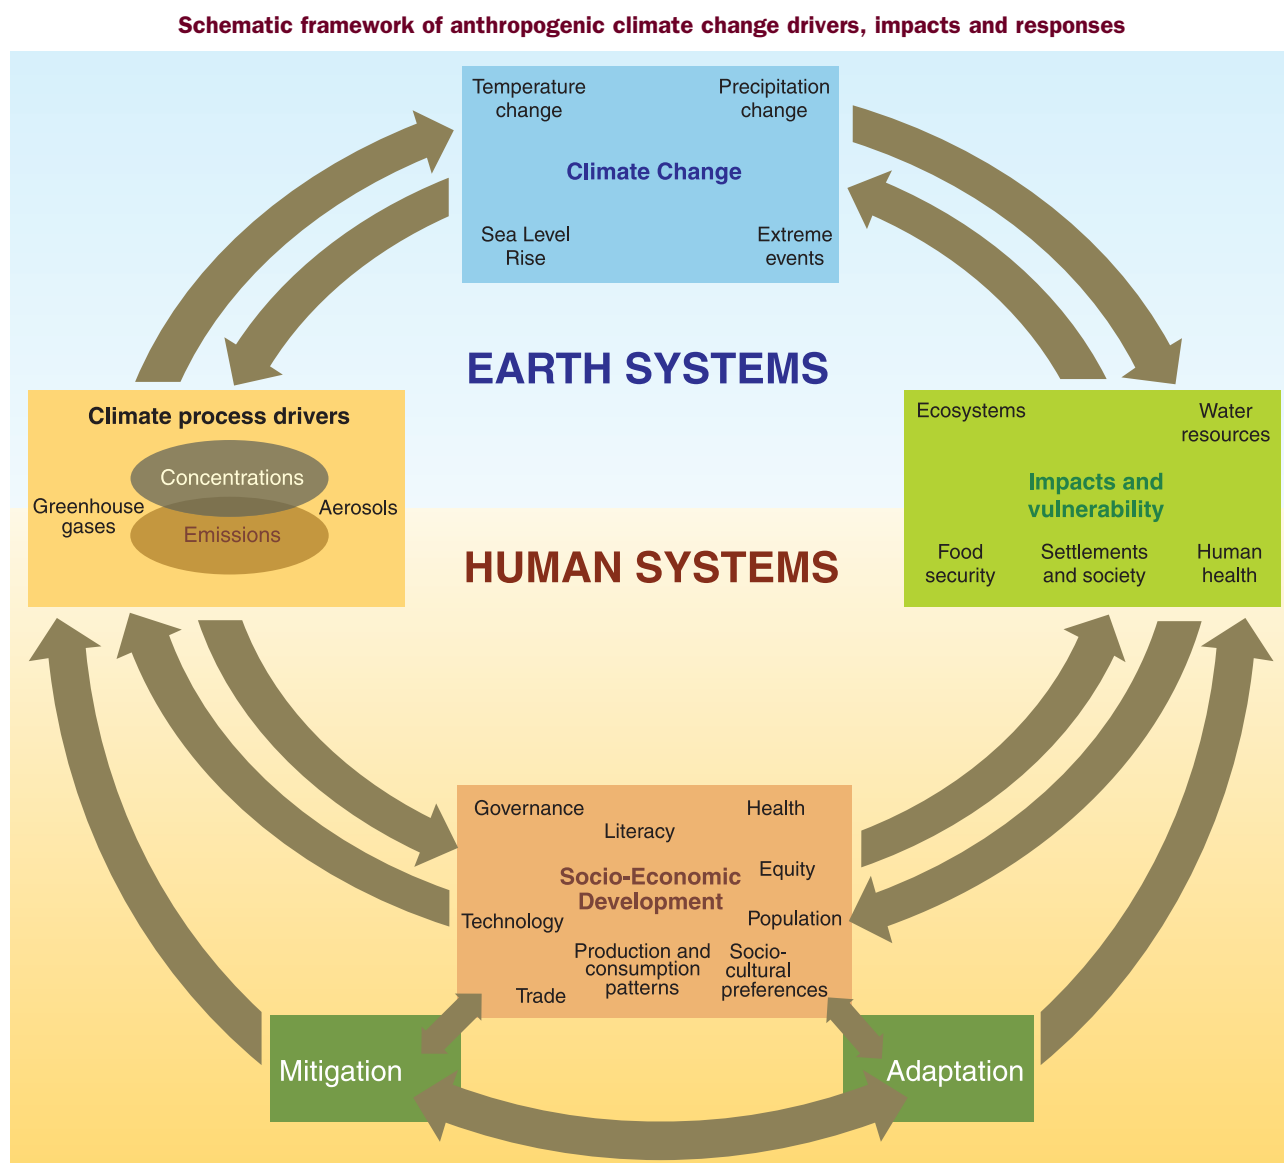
Schematic framework of anthropogenic climate change drivers, impacts and responses

Temperature change

Precipitation change

Climate Change

Sea Level Rise

Extreme events

EARTH SYSTEMS

Climate process drivers

Concentrations

Greenhouse gases

Emissions

Aerosols

Ecosystems

Water resources

Impacts and vulnerability

Food security

Settlements and society

Human health

HUMAN SYSTEMS

Governance

Literacy

Health

Socio-Economic Development

Equity

Technology

Population

Production and consumption patterns

Socio-cultural preferences

Trade

Mitigation

Adaptation